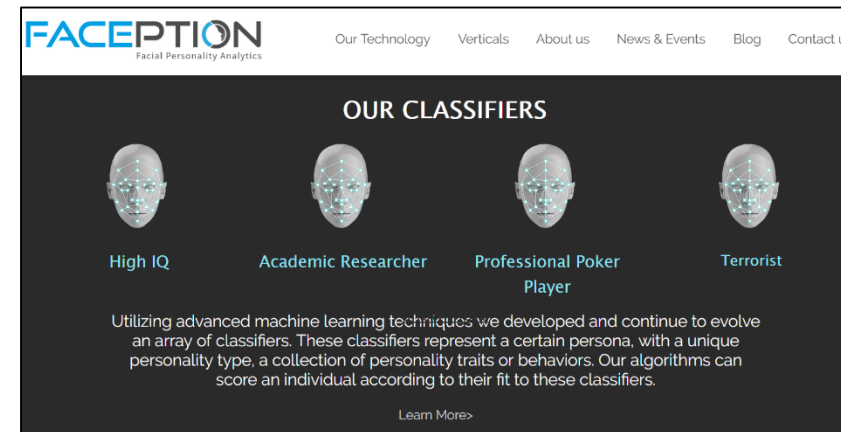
FACEPTION
Facial Personality Analytics

Our Technology Verticals About us News & Events Blog Contact u

OUR CLASSIFIERS

High IQ

Academic Researcher

Professional Poker Player

Terrorist

Utilizing advanced machine learning techniques we developed and continue to evolve an array of classifiers. These classifiers represent a certain persona, with a unique personality type, a collection of personality traits or behaviors. Our algorithms can score an individual according to their fit to these classifiers.

Learn More>